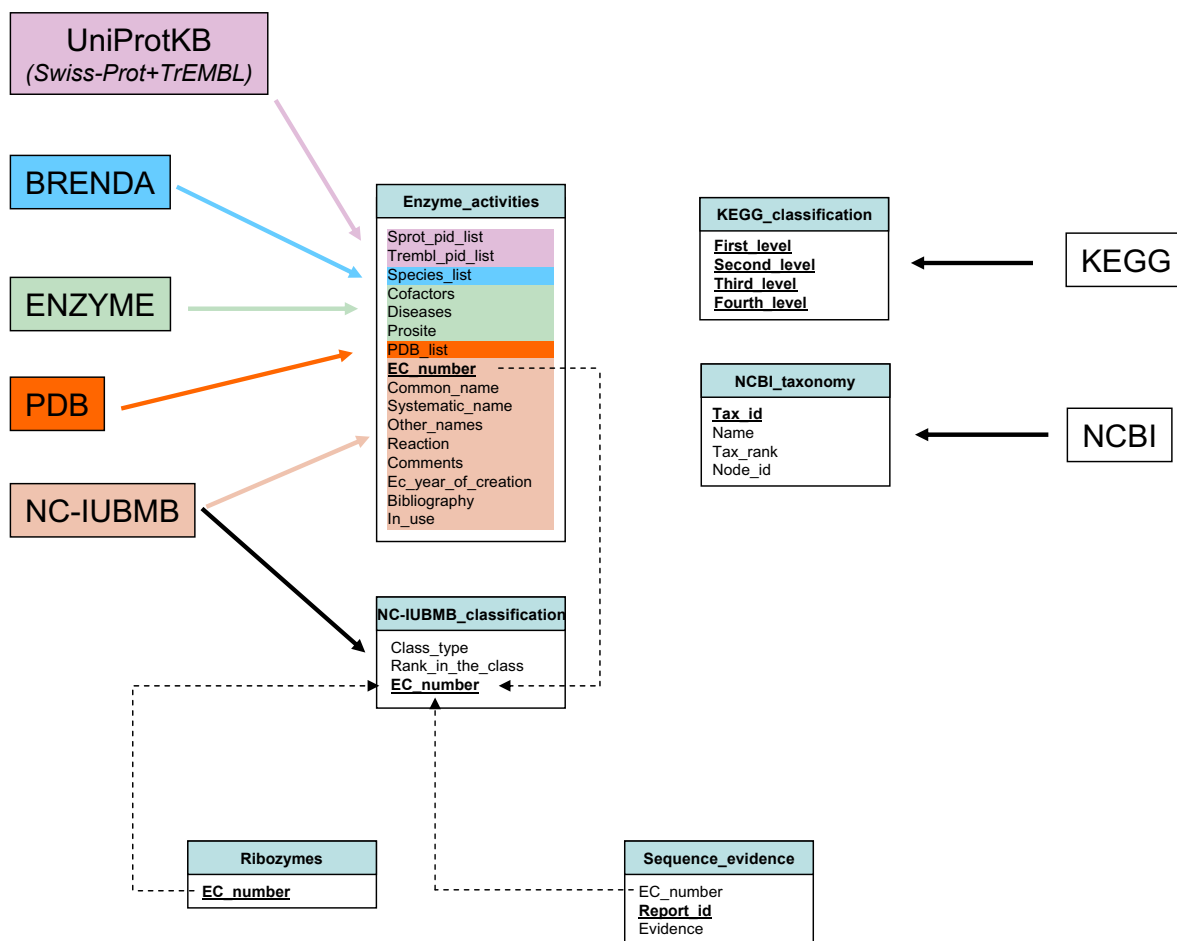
UniProtKB
(Swiss-Prot+TrEMBL)

BRENDA

ENZYME

PDB

NC-IUBMB

Enzyme_activities
Sprot_pid_list
Trembl_pid_list
Species_list
Cofactors
Diseases
Prosite
PDB_list
EC_number
Common_name
Systematic_name
Other_names
Reaction
Comments
Ec_year_of_creation
Bibliography
In_use

KEGG_classification
First_level
Second_level
Third_level
Fourth_level

KEGG

NCBI_taxonomy
Tax_id
Name
Tax_rank
Node_id

NCBI

NC-IUBMB_classification
Class_type
Rank_in_the_class
EC_number

Ribozymes
EC_number

Sequence_evidence
EC_number
Report_id
Evidence